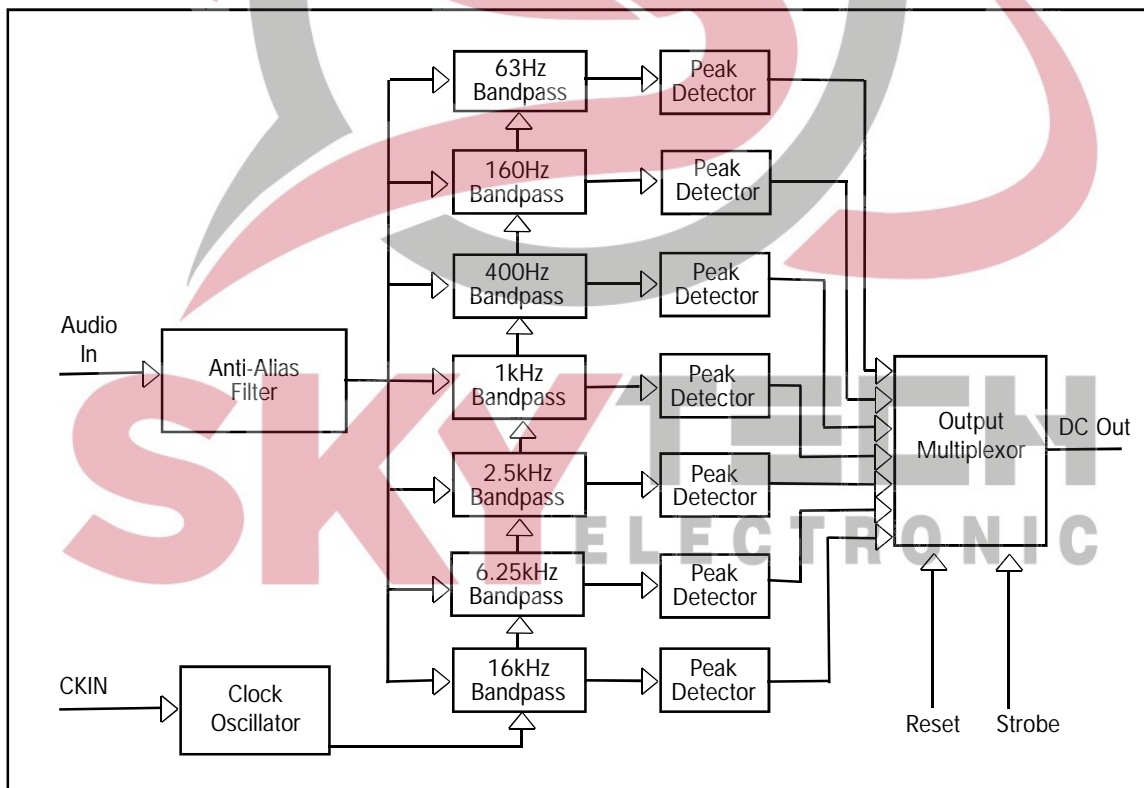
63Hz Bandpass
Peak Detector
160Hz Bandpass
Peak Detector
400Hz Bandpass
Peak Detector
Audio In
Anti-Alias Filter
1kHz Bandpass
Peak Detector
Output Multiplexor
DC Out
2.5kHz Bandpass
Peak Detector
6.25kHz Bandpass
Peak Detector
CKIN
Clock Oscillator
16kHz Bandpass
Peak Detector
Reset
Strobe
SKYTECH ELECTRONIC